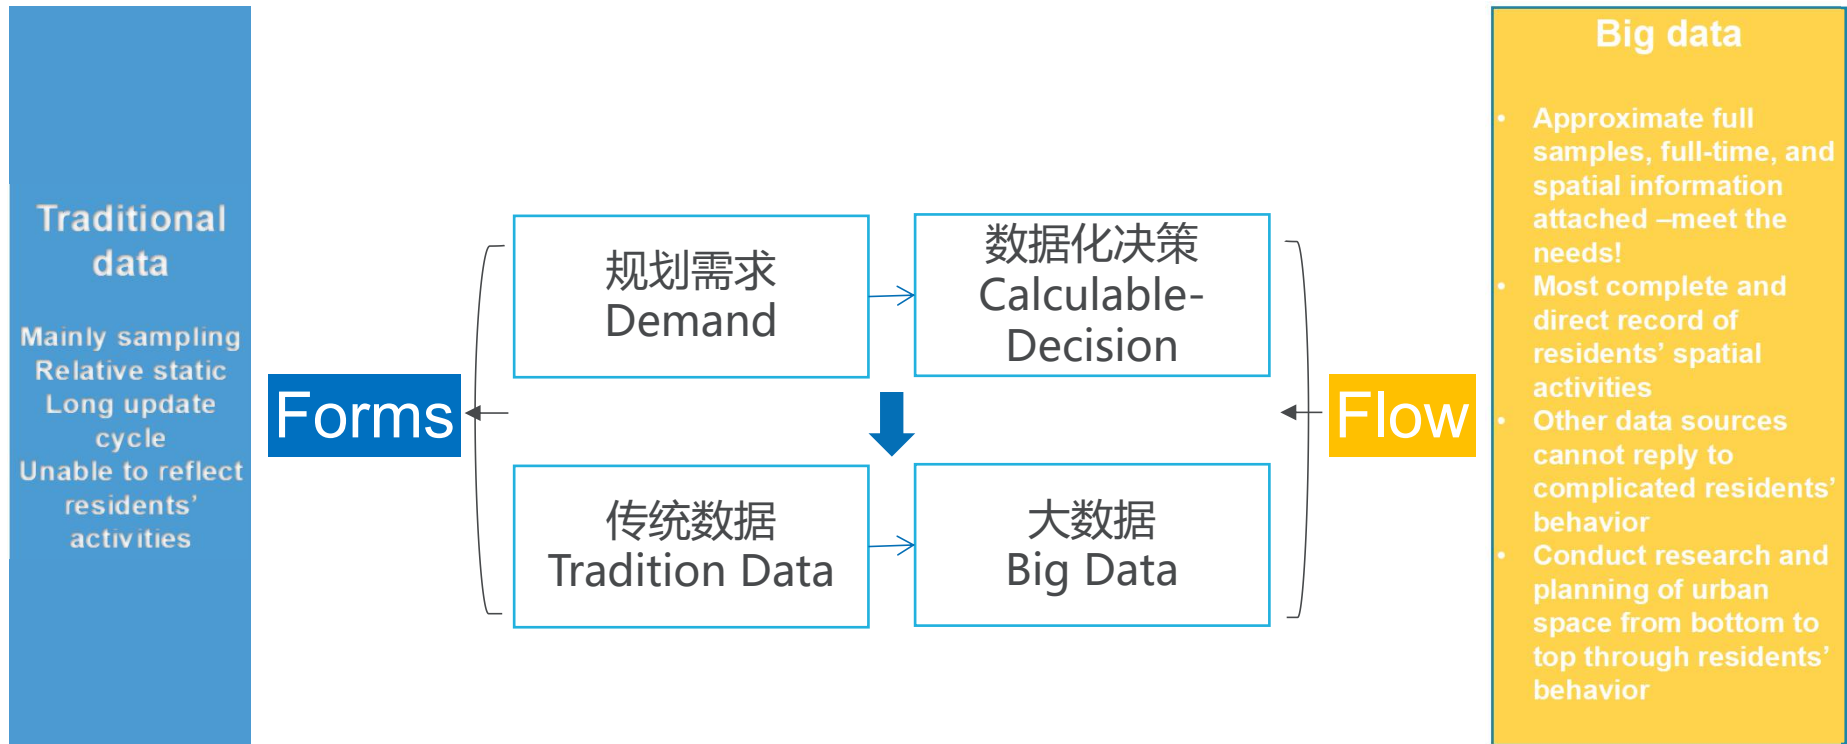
Traditional data

Mainly sampling
Relative static
Long update cycle
Unable to reflect residents' activities

Forms

规划需求
Demand

数据化决策
Calculable-Decision

传统数据
Tradition Data

大数据
Big Data

Flow

Big data

• Approximate full samples, full-time, and spatial information attached –meet the needs!
• Most complete and direct record of residents' spatial activities
• Other data sources cannot reply to complicated residents' behavior
• Conduct research and planning of urban space from bottom to top through residents' behavior